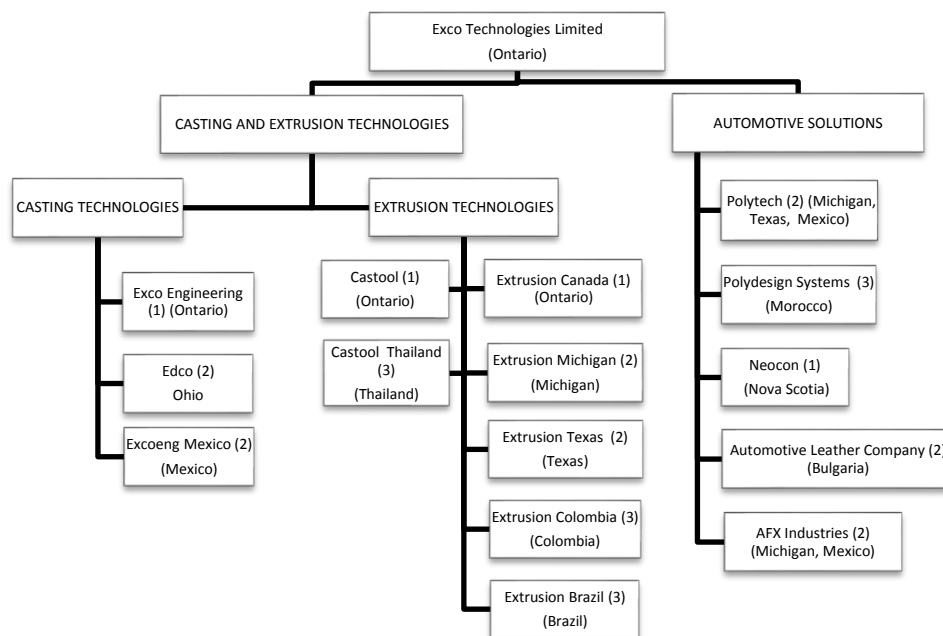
Exco Technologies Limited
(Ontario)

CASTING AND EXTRUSION TECHNOLOGIES

AUTOMOTIVE SOLUTIONS

CASTING TECHNOLOGIES

EXTRUSION TECHNOLOGIES

Exco Engineering (1) (Ontario)

Edco (2)
Ohio

Excoeng Mexico (2)
(Mexico)

Castool (1)
(Ontario)

Castool Thailand (3)
(Thailand)

Extrusion Canada (1)
(Ontario)

Extrusion Michigan (2)
(Michigan)

Extrusion Texas (2)
(Texas)

Extrusion Colombia (3)
(Colombia)

Extrusion Brazil (3)
(Brazil)

Polytech (2) (Michigan, Texas, Mexico)

Polydesign Systems (3)
(Morocco)

Neocon (1)
(Nova Scotia)

Automotive Leather Company (2)
(Bulgaria)

AFX Industries (2)
(Michigan, Mexico)